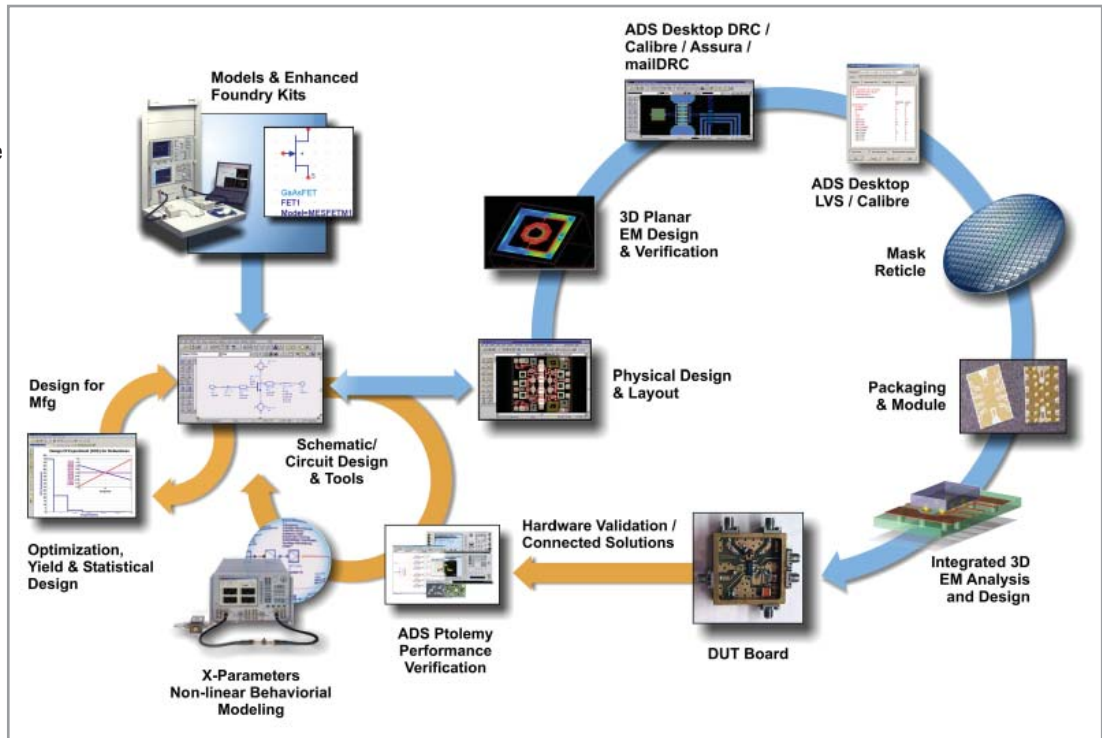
Models & Enhanced Foundry Kits

GaAsFET
FET1
Model=MESFETM1

ADS Desktop DRC / Calibre / Assura / mailDRC

ADS Desktop LVS / Calibre

3D Planar EM Design & Verification

Mask Reticle

Design for Mfg

Physical Design & Layout

Packaging & Module

Schematic/ Circuit Design & Tools

Optimization, Yield & Statistical Design

Hardware Validation / Connected Solutions

Integrated 3D EM Analysis and Design

ADS Ptolemy Performance Verification

DUT Board

X-Parameters Non-linear Behaviorial Modeling